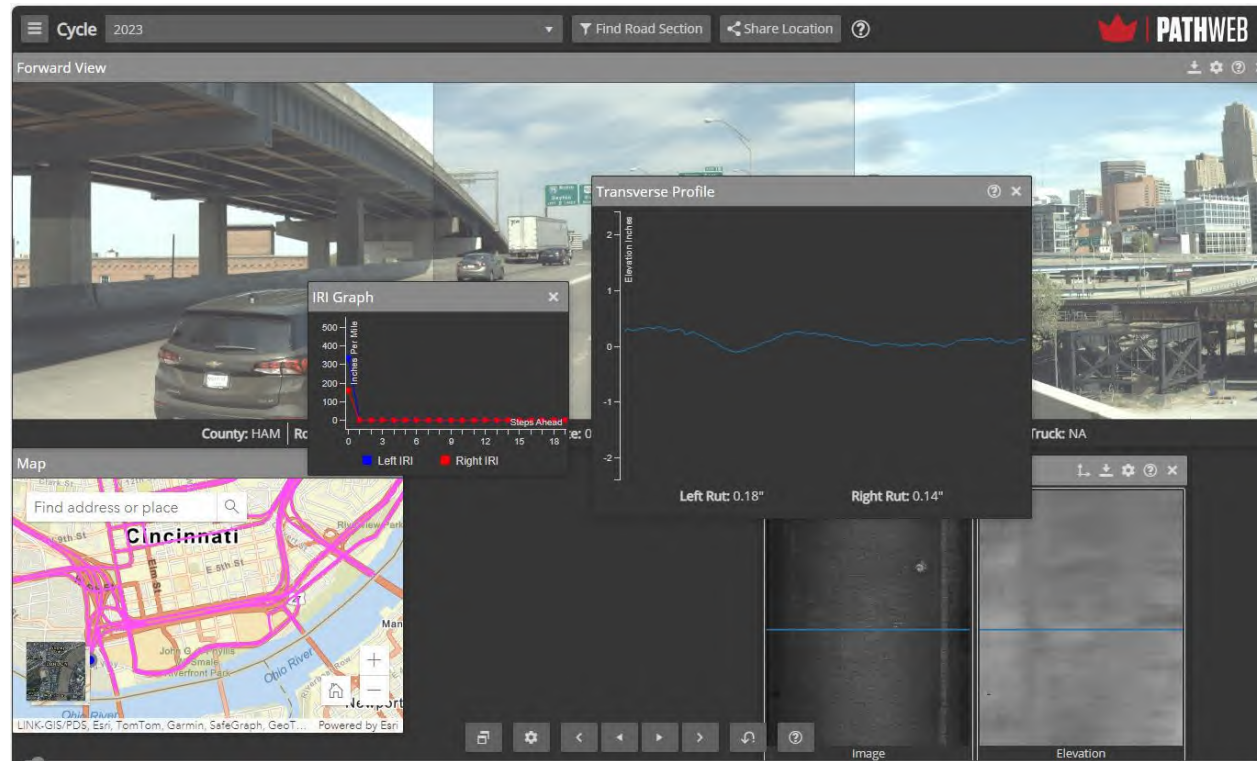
Cycle 2023
Find Road Section
Share Location
PATHWEB

Forward View

County: HAM Ro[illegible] e: 0 Truck: NA

IRI Graph
500
400
300
200
100
0
Inches Per Mile
0 3 6 9 12 15 18
Steps Ahead
Left IRI Right IRI

Transverse Profile
2
1
0
-1
-2
Elevation Inches
Left Rut: 0.18"
Right Rut: 0.14"

Map
Find address or place
Cincinnati
E 5th St
Elm St
John G. Smale Riverfront Park
Ohio River
Newport
LINK-GIS/PDS, Esri, TomTom, Garmin, SafeGraph, GeoT... Powered by Esri

Image
Elevation